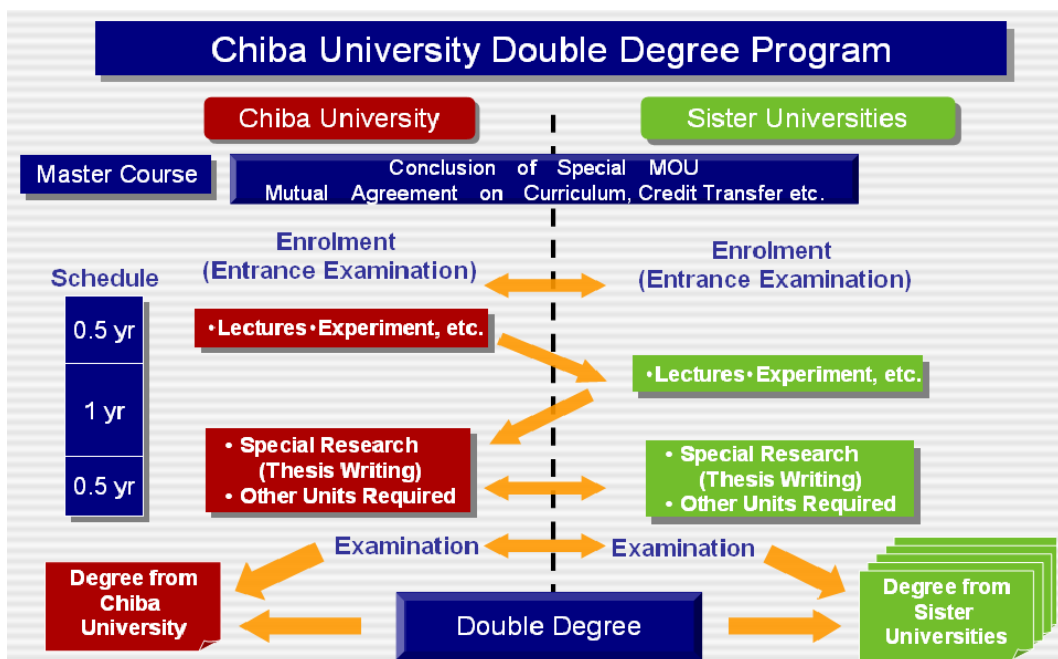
Chiba University Double Degree Program

Chiba University

Sister Universities

Master Course

Conclusion of Special MOU
Mutual Agreement on Curriculum, Credit Transfer etc.

Enrolment
(Entrance Examination)

Enrolment
(Entrance Examination)

Schedule

0.5 yr

1 yr

0.5 yr

•Lectures•Experiment, etc.

•Lectures•Experiment, etc.

• Special Research
(Thesis Writing)
• Other Units Required

• Special Research
(Thesis Writing)
• Other Units Required

Examination

Examination

Degree from Chiba University

Double Degree

Degree from Sister Universities